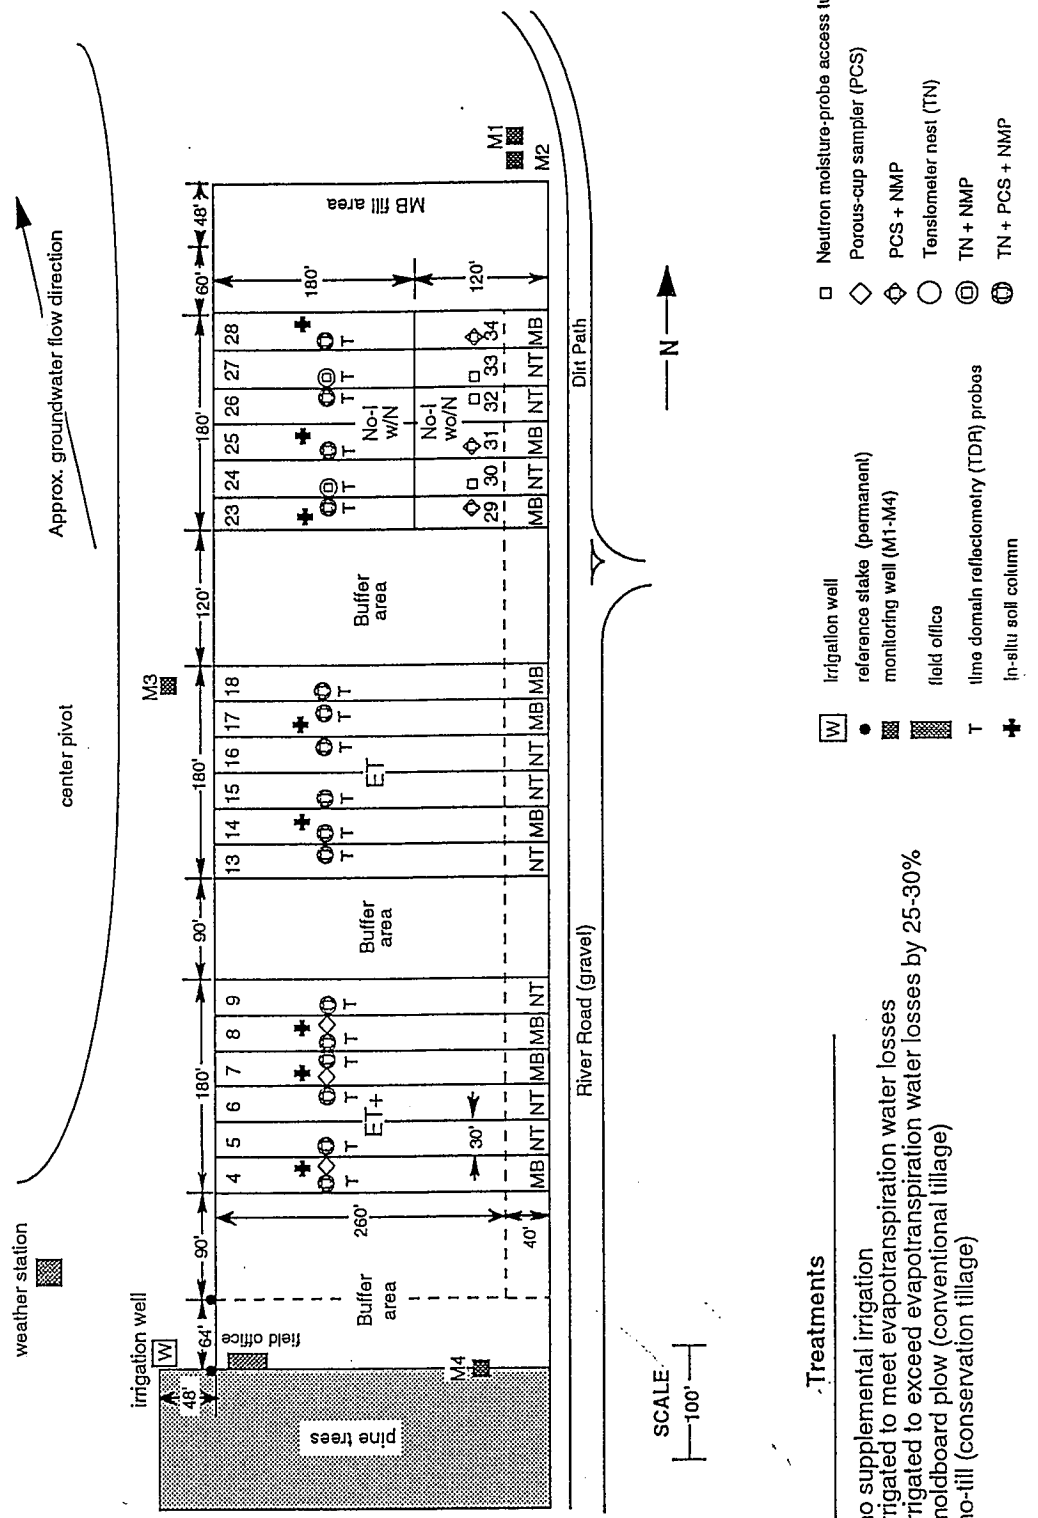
Approx. groundwater flow direction

center pivot

weather station

irrigation well

W

48'

64'

90'

180'

90'

180'

120'

180'

60'

48'

field office

M4

pine trees

Buffer area

260'

40'

4 5 6 7 8 9

T T T T T T

ET+

30'

MB NT NT MB MB NT

Buffer area

13 14 15 16 17 18

T T T T T T

ET

NT MB NT NT MB MB

M3

Buffer area

23 24 25 26 27 28

T T T T T T

No-I w/N

No-I wo/N

29 30 31 32 33 34

MB NT MB NT NT MB

180'

120'

MB fill area

M1

M2

River Road (gravel)

Dirt Path

N

SCALE

100'

Treatments

no supplemental irrigation

irrigated to meet evapotranspiration water losses

irrigated to exceed evapotranspiration water losses by 25-30%

moldboard plow (conventional tillage)

no-till (conservation tillage)

W irrigation well

● reference stake (permanent)

monitoring well (M1-M4)

field office

T time domain reflectometry (TDR) probes

✚ in-situ soil column

□ Neutron moisture-probe access tu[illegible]

◇ Porous-cup sampler (PCS)

PCS + NMP

○ Tensiometer nest (TN)

TN + NMP

TN + PCS + NMP